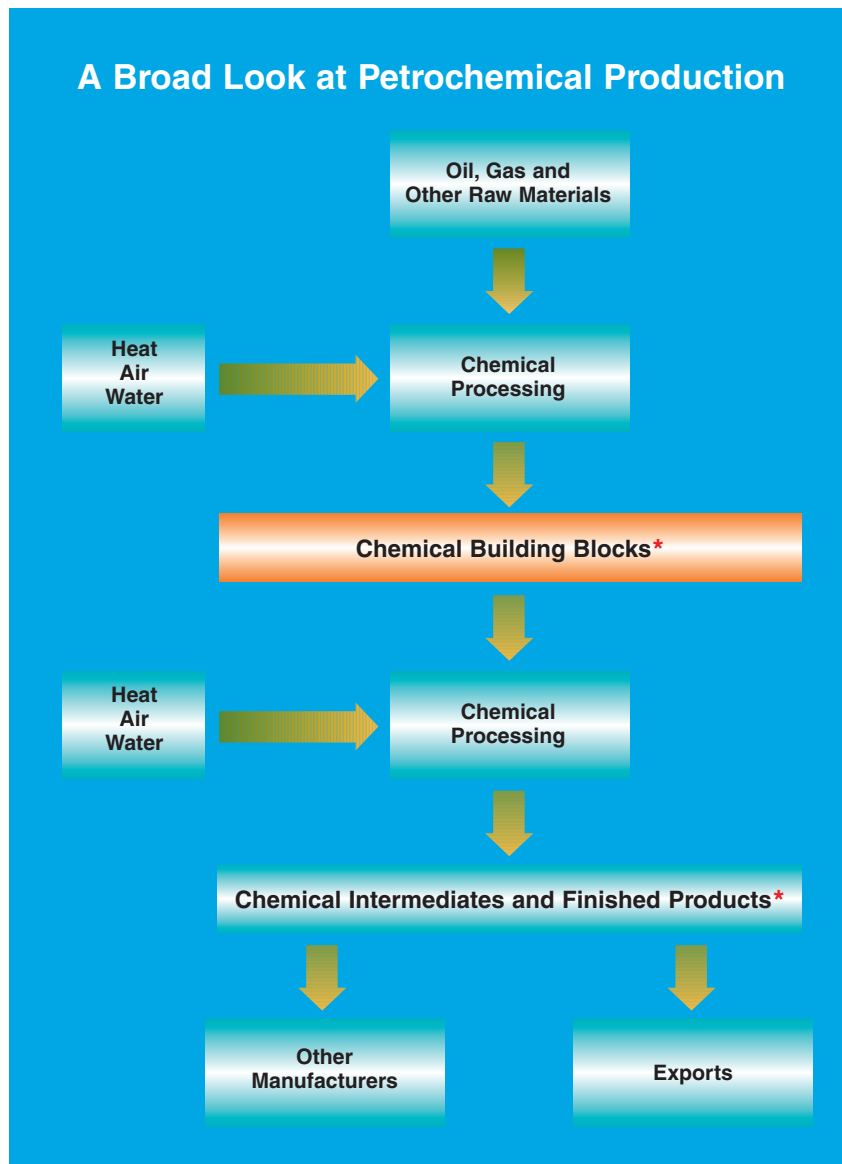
A Broad Look at Petrochemical Production

Oil, Gas and Other Raw Materials

Heat
Air
Water

Chemical Processing

Chemical Building Blocks*

Heat
Air
Water

Chemical Processing

Chemical Intermediates and Finished Products*

Other Manufacturers

Exports